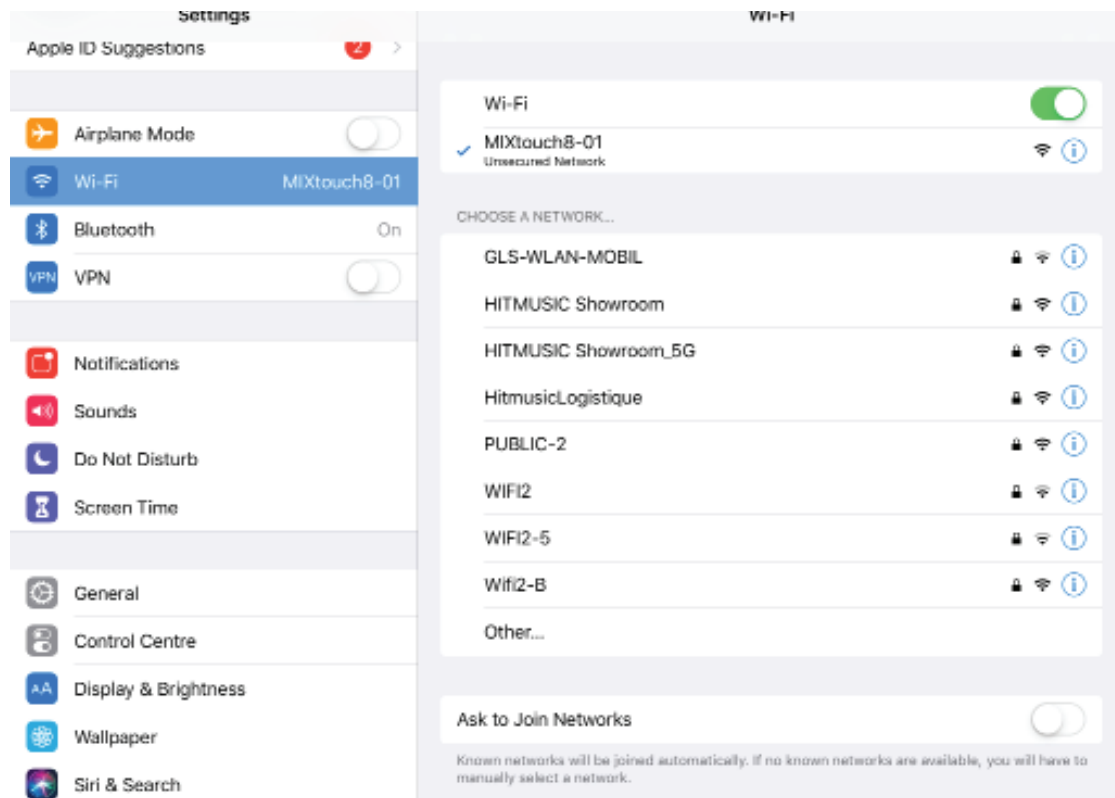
Settings

Apple ID Suggestions 2

Airplane Mode

Wi-Fi MIXtouch8-01

Bluetooth On

VPN VPN

Notifications

Sounds

Do Not Disturb

Screen Time

General

Control Centre

AA Display & Brightness

Wallpaper

Siri & Search

Wi-Fi

Wi-Fi

MIXtouch8-01
Unsecured Network

CHOOSE A NETWORK...

GLS-WLAN-MOBIL

HITMUSIC Showroom

HITMUSIC Showroom_5G

HitmusicLogistique

PUBLIC-2

WIFI2

WIFI2-5

Wifi2-B

Other...

Ask to Join Networks

Known networks will be joined automatically. If no known networks are available, you will have to manually select a network.